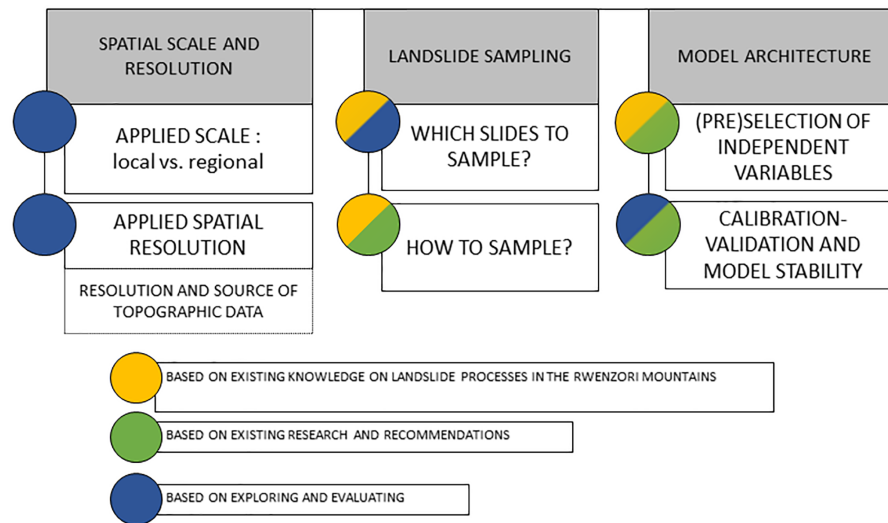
SPATIAL SCALE AND RESOLUTION

APPLIED SCALE : local vs. regional

APPLIED SPATIAL RESOLUTION

RESOLUTION AND SOURCE OF TOPOGRAPHIC DATA

LANDSLIDE SAMPLING

WHICH SLIDES TO SAMPLE?

HOW TO SAMPLE?

MODEL ARCHITECTURE

(PRE)SELECTION OF INDEPENDENT VARIABLES

CALIBRATION-VALIDATION AND MODEL STABILITY

BASED ON EXISTING KNOWLEDGE ON LANDSLIDE PROCESSES IN THE RWENZORI MOUNTAINS

BASED ON EXISTING RESEARCH AND RECOMMENDATIONS

BASED ON EXPLORING AND EVALUATING